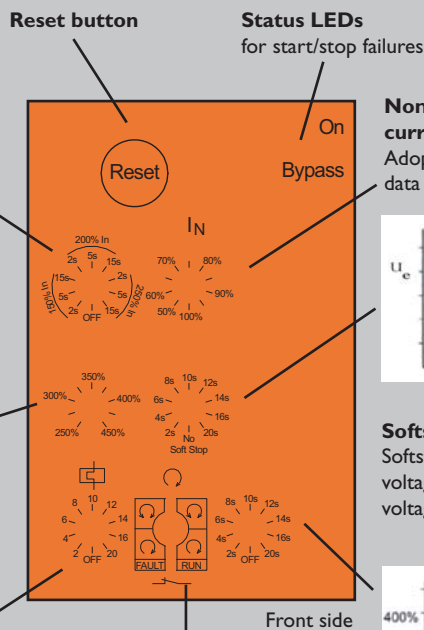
Reset button

Status LEDs
for start/stop failures

Non
curr
Adop
data

On

Reset

Bypass

$I_N$

200% In
2s 5s 15s
15s 2s
5s 5s
2s OFF 15s
150% In
300% In

70% 80%
60% 90%
50% 100%

350%
300% 400%
250% 450%

8s 10s 12s
6s 14s
4s 16s
2s 20s
No
Soft Stop

Softs
Softs
volta
volta

8 10 12
6 14
4 16
2 OFF 20

FAULT RUN

8s 10s 12s
6s 14s
4s 16s
2s OFF 20s

Front side

400%